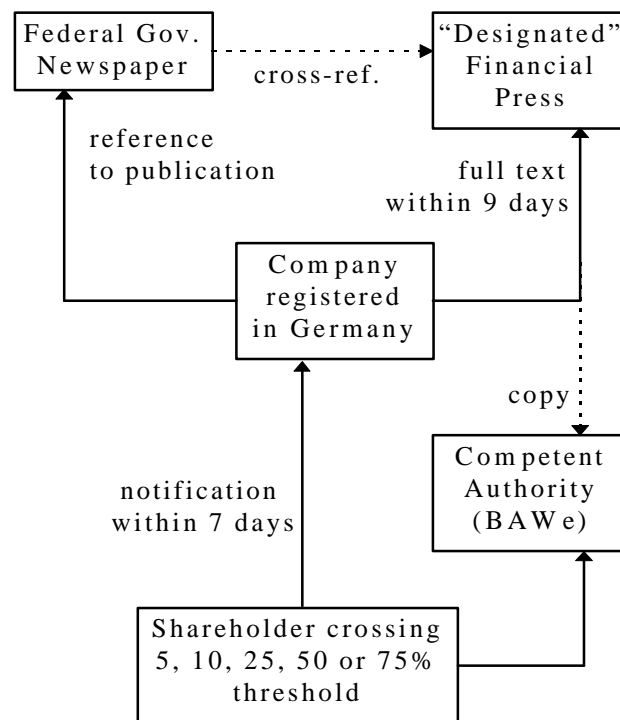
Federal Gov. Newspaper

cross-ref.

"Designated" Financial Press

reference to publication

full text within 9 days

Company registered in Germany

copy

Competent Authority (BAWe)

notification within 7 days

Shareholder crossing 5, 10, 25, 50 or 75% threshold